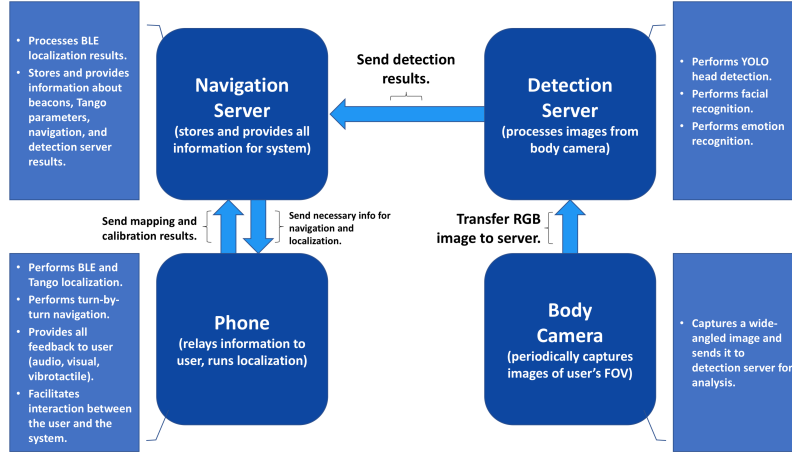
• Processes BLE localization results.
• Stores and provides information about beacons, Tango parameters, navigation, and detection server results.

Navigation Server
(stores and provides all information for system)

Send detection results.

Detection Server
(processes images from body camera)

• Performs YOLO head detection.
• Performs facial recognition.
• Performs emotion recognition.

Send mapping and calibration results.

Send necessary info for navigation and localization.

Transfer RGB image to server.

• Performs BLE and Tango localization.
• Performs turn-by-turn navigation.
• Provides all feedback to user (audio, visual, vibrotactile).
• Facilitates interaction between the user and the system.

Phone
(relays information to user, runs localization)

Body Camera
(periodically captures images of user's FOV)

• Captures a wide-angled image and sends it to detection server for analysis.